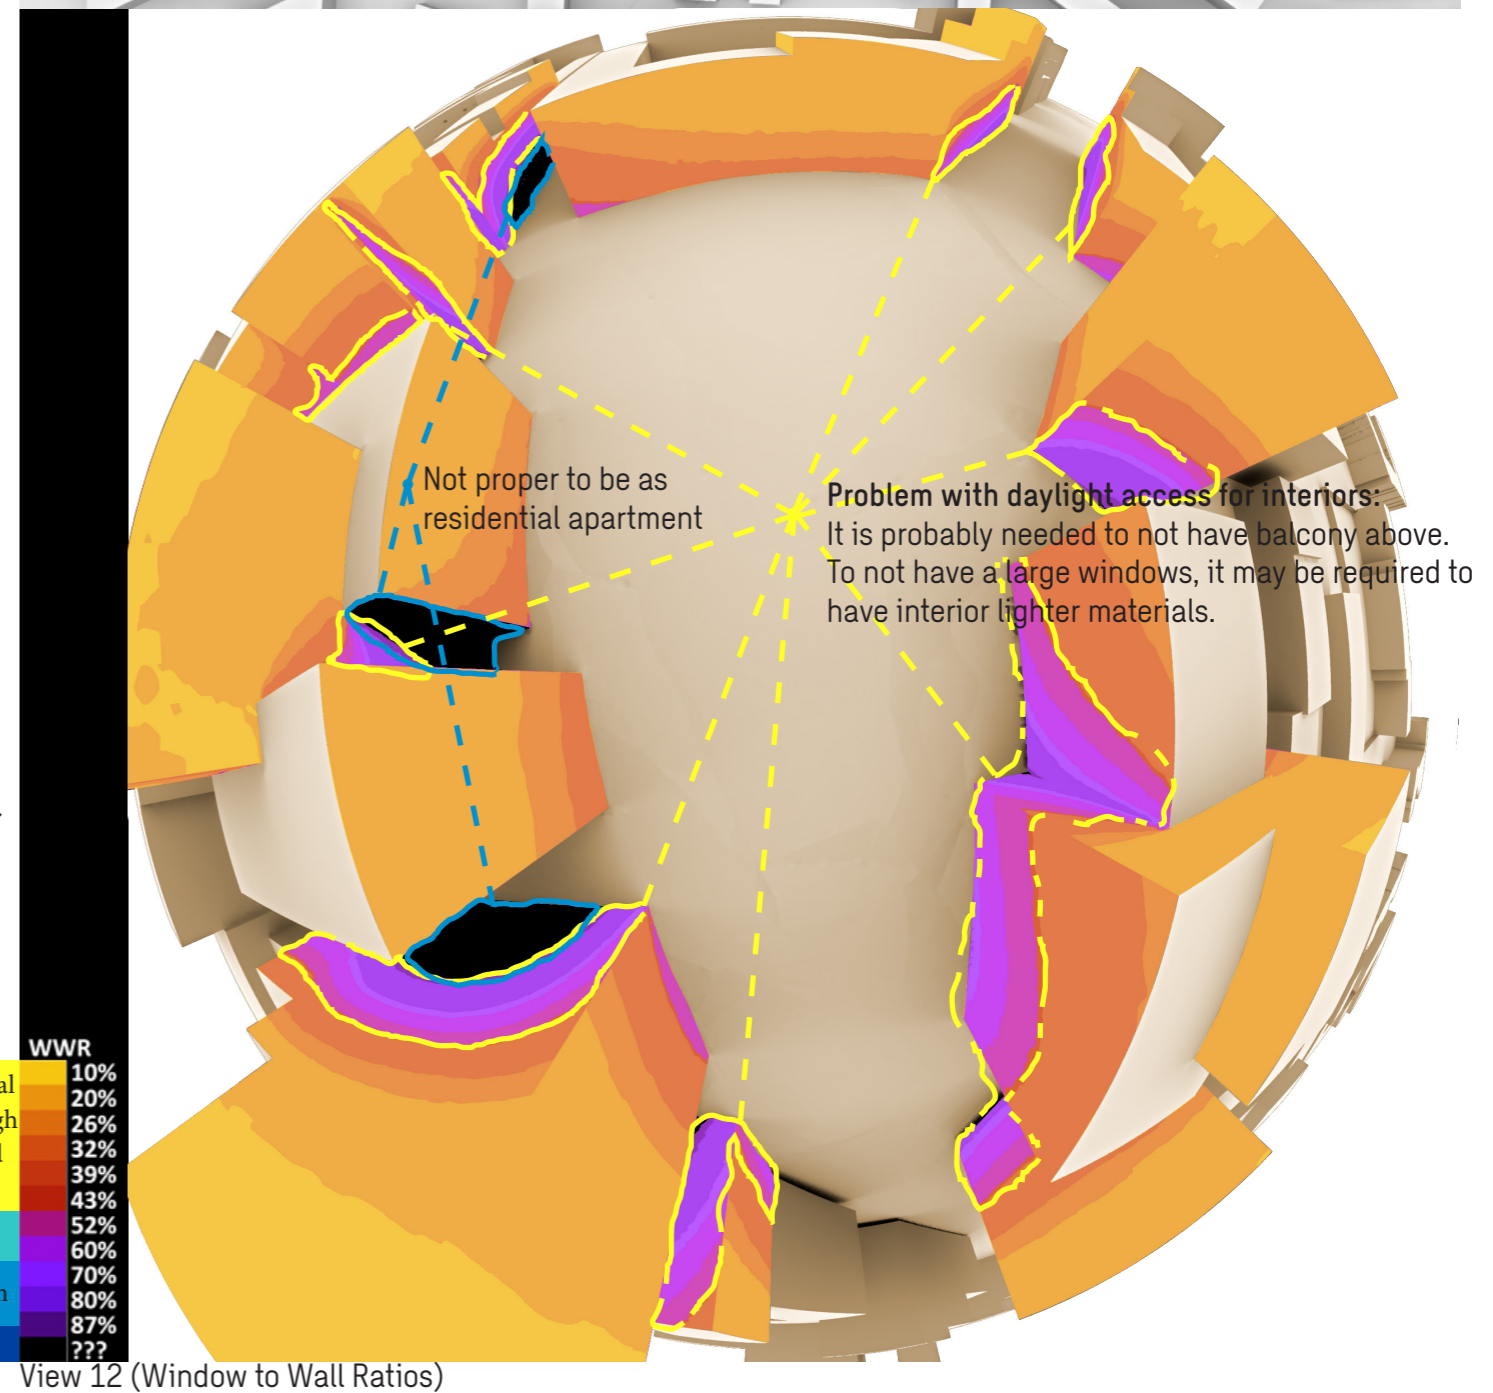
Not proper to be as residential apartment

Problem with daylight access for interiors:
It is probably needed to not have balcony above.
To not have a large windows, it may be required to have interior lighter materials.

al
gh
l
h

WWR
10%
20%
26%
32%
39%
43%
52%
60%
70%
80%
87%
???

View 12 (Window to Wall Ratios)